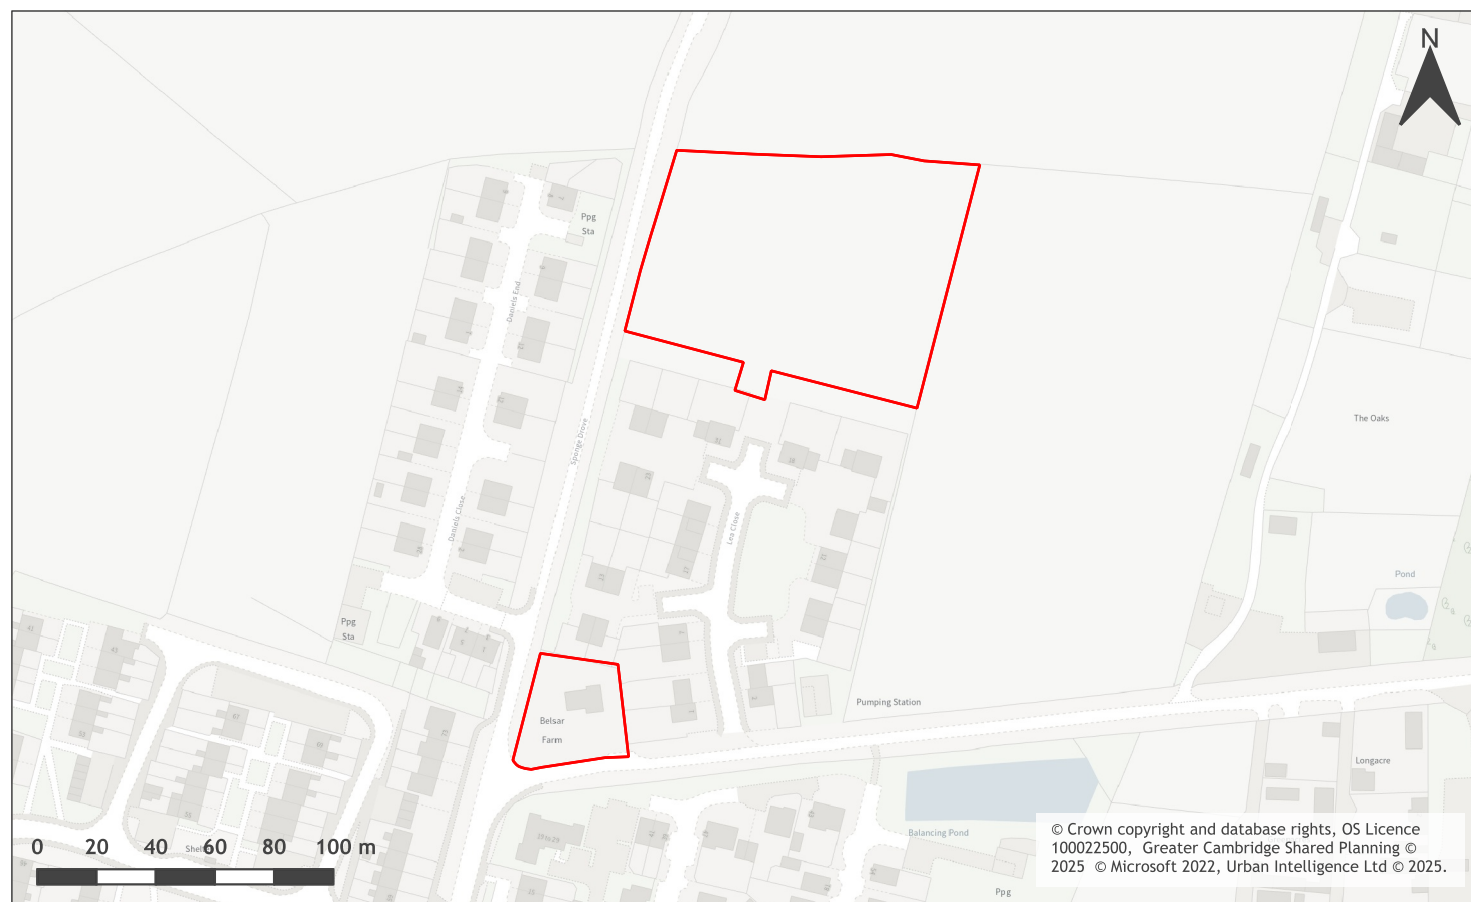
N

Ppg
Sta

Daniels End

Spong Drove

Daniels Close

Lea Close

Ppg
Sta

Belsar
Farm

Pumping Station

The Oaks

Pond

Longacre

Balancing Pond

Ppg

0 20 40 60 80 100 m

© Crown copyright and database rights, OS Licence 100022500, Greater Cambridge Shared Planning © 2025 © Microsoft 2022, Urban Intelligence Ltd © 2025.